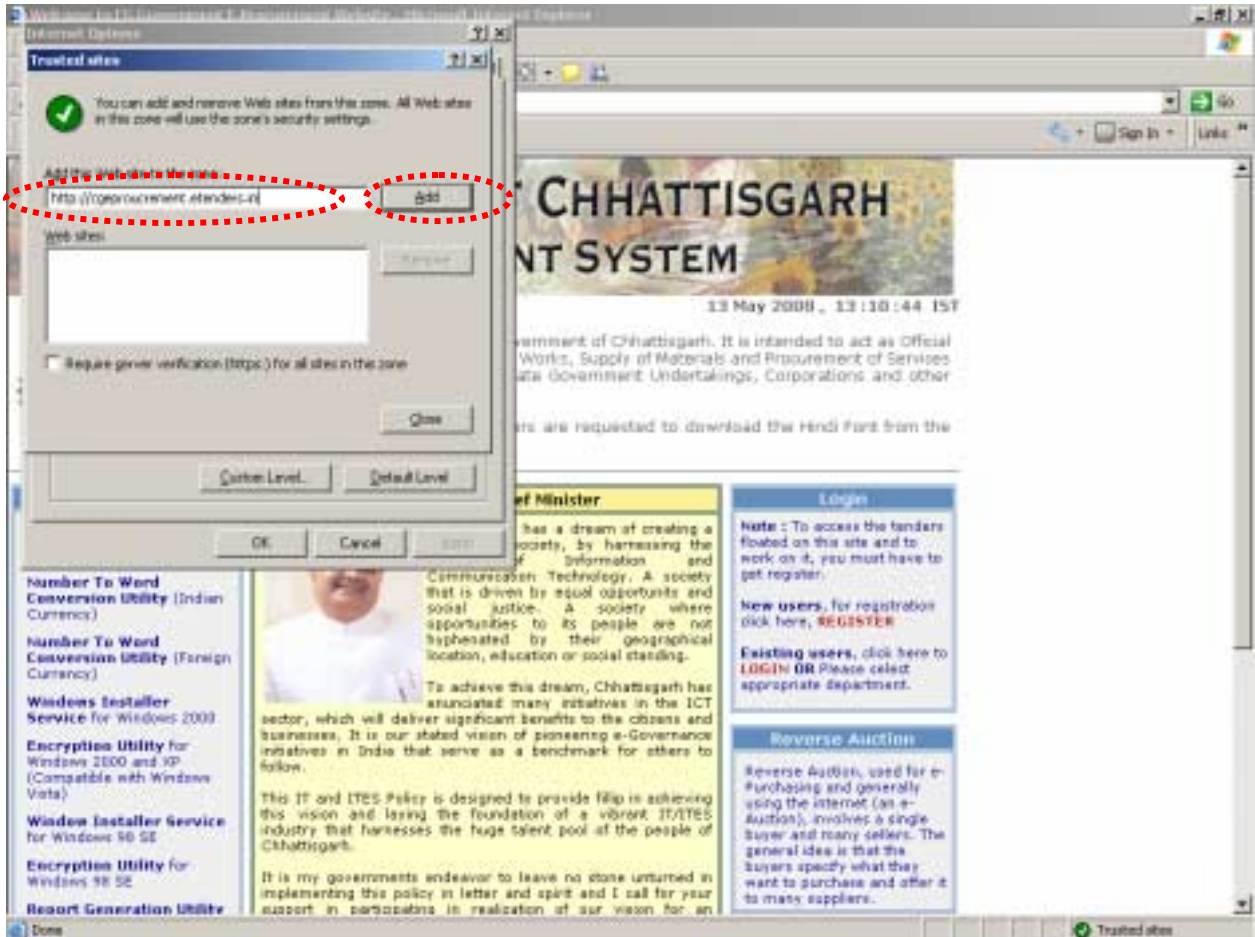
Welcome to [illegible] - Microsoft Internet Explorer

Internet Options

Trusted sites

You can add and remove Web sites from this zone. All Web sites in this zone will use the zone's security settings.

Add this Web site to the zone:

http://cgeprocurement.etenders.in

Add

Web sites:

Remove

Require server verification (https:) for all sites in the zone

Close

Custom Level...

Default Level

OK

Cancel

Apply

Go

Sign In

Links

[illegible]T CHHATTISGARH
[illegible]NT SYSTEM

13 May 2008 , 13:10:44 IST

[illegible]vernment of Chhattisgarh. It is intended to act as Official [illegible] Works, Supply of Materials and Procurement of Services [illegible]ate Government Undertakings, Corporations and other

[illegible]ers are requested to download the Hindi Font from the

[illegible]ef Minister

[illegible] has a dream of creating a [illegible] society, by harnessing the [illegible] of Information and Communication Technology. A society that is driven by equal opportunities and social justice. A society where opportunities to its people are not hyphenated by their geographical location, education or social standing.

To achieve this dream, Chhattisgarh has enunciated many initiatives in the ICT sector, which will deliver significant benefits to the citizens and businesses. It is our stated vision of pioneering e-Governance initiatives in India that serve as a benchmark for others to follow.

This IT and ITES Policy is designed to provide fillip in achieving this vision and laying the foundation of a vibrant IT/ITES industry that harnesses the huge talent pool of the people of Chhattisgarh.

It is my governments endeavor to leave no stone unturned in implementing this policy in letter and spirit and I call for your support in participating in realization of our vision for an

Number To Word Conversion Utility (Indian Currency)

Number To Word Conversion Utility (Foreign Currency)

Windows Installer Service for Windows 2000

Encryption Utility for Windows 2000 and XP (Compatible with Windows Vista)

Window Installer Service for Windows 98 SE

Encryption Utility for Windows 98 SE

Report Generation Utility

Login

Note : To access the tenders floated on this site and to work on it, you must have to get register.

New users, for registration click here, REGISTER

Existing users, click here to LOGIN OR Please select appropriate department.

Reverse Auction

Reverse Auction, used for e-Purchasing and generally using the internet (an e-Auction), involves a single buyer and many sellers. The general idea is that the buyers specify what they want to purchase and offer it to many suppliers.

Done

Trusted sites